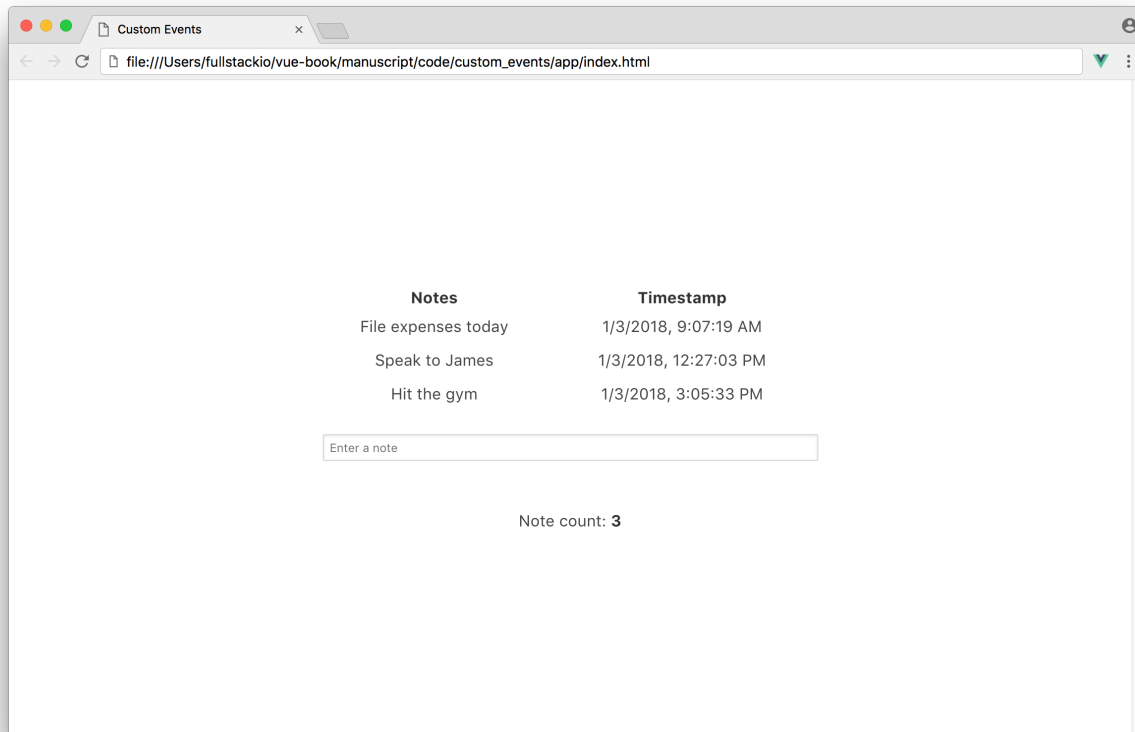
Custom Events ×

file:///Users/fullstackio/vue-book/manuscript/code/custom_events/app/index.html

| Notes | Timestamp |
|---|---|
| File expenses today | 1/3/2018, 9:07:19 AM |
| Speak to James | 1/3/2018, 12:27:03 PM |
| Hit the gym | 1/3/2018, 3:05:33 PM |

Enter a note

Note count: **3**